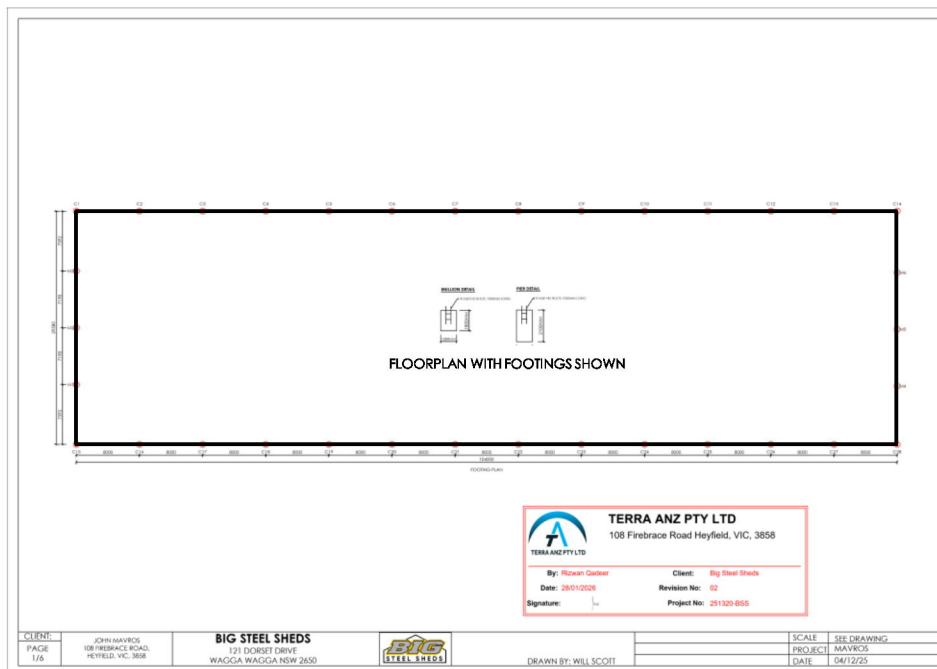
C1 C2 C3 C4 C5 C6 C7 C8 C9 C10 C11 C12 C13 C14

BOLLION DETAIL

PIER DETAIL

FLOORPLAN WITH FOOTINGS SHOWN

C15 8000 C16 8000 C17 8000 C18 8000 C19 8000 C20 8000 C21 8000 C22 8000 C23 8000 C24 8000 C25 8000 C26 8000 C27 8000 C28

FOOTING PLAN

TERRA ANZ PTY LTD
108 Firebrace Road Heyfield, VIC, 3858
TERRA ANZ PTY LTD

| By: | Rizwan Qadeer | Client: | Big Steel Sheds |
|---|---|---|---|
| Date: | 28/01/2026 | Revision No: | 02 |
| Signature: | | Project No: | 251320-BSS |

| CLIENT: | JOHN MAVROS 108 FIREBRACE ROAD, HEYFIELD, VIC, 3858 | BIG STEEL SHEDS 121 DORSET DRIVE WAGGA WAGGA NSW 2650 | BIG STEEL SHEDS | DRAWN BY: WILL SCOTT | SCALE | SEE DRAWING |
|---|---|---|---|---|---|---|
| PAGE 1/6 | | | | | PROJECT | MAVROS |
| | | | | | DATE | 04/12/25 |